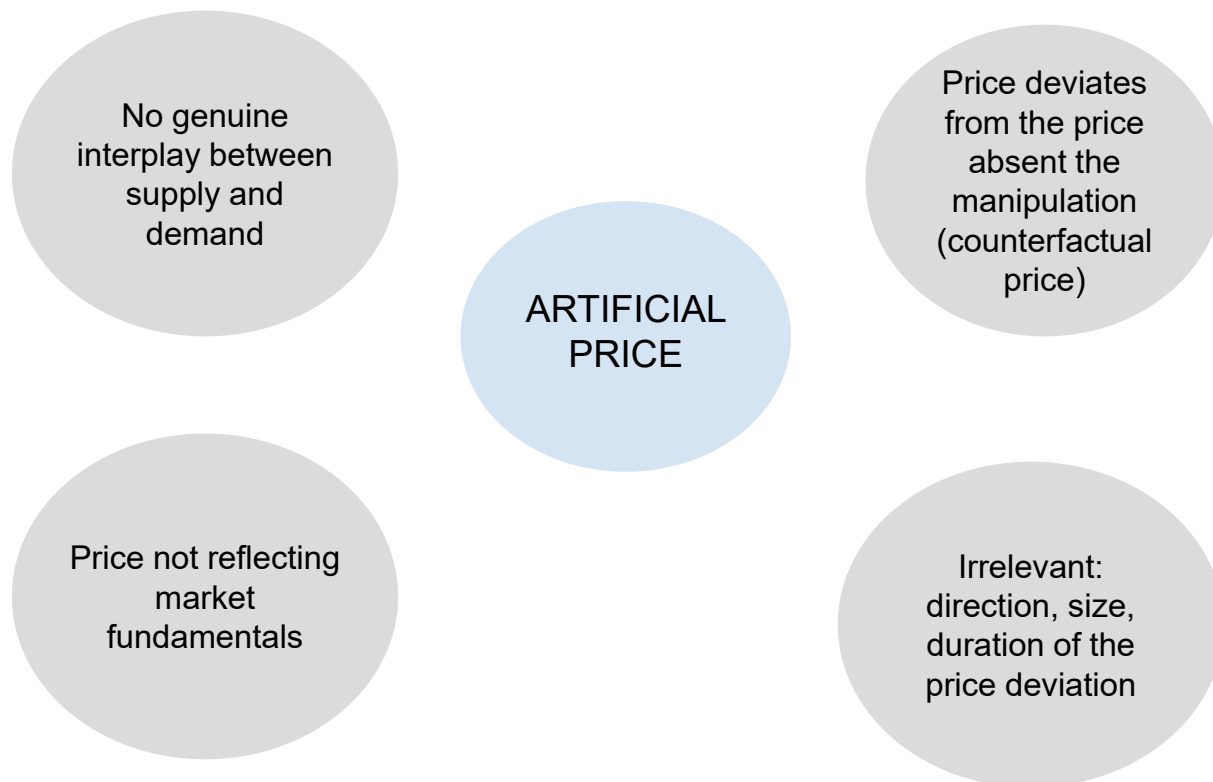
No genuine interplay between supply and demand

Price deviates from the price absent the manipulation (counterfactual price)

ARTIFICIAL PRICE

Price not reflecting market fundamentals

Irrelevant: direction, size, duration of the price deviation